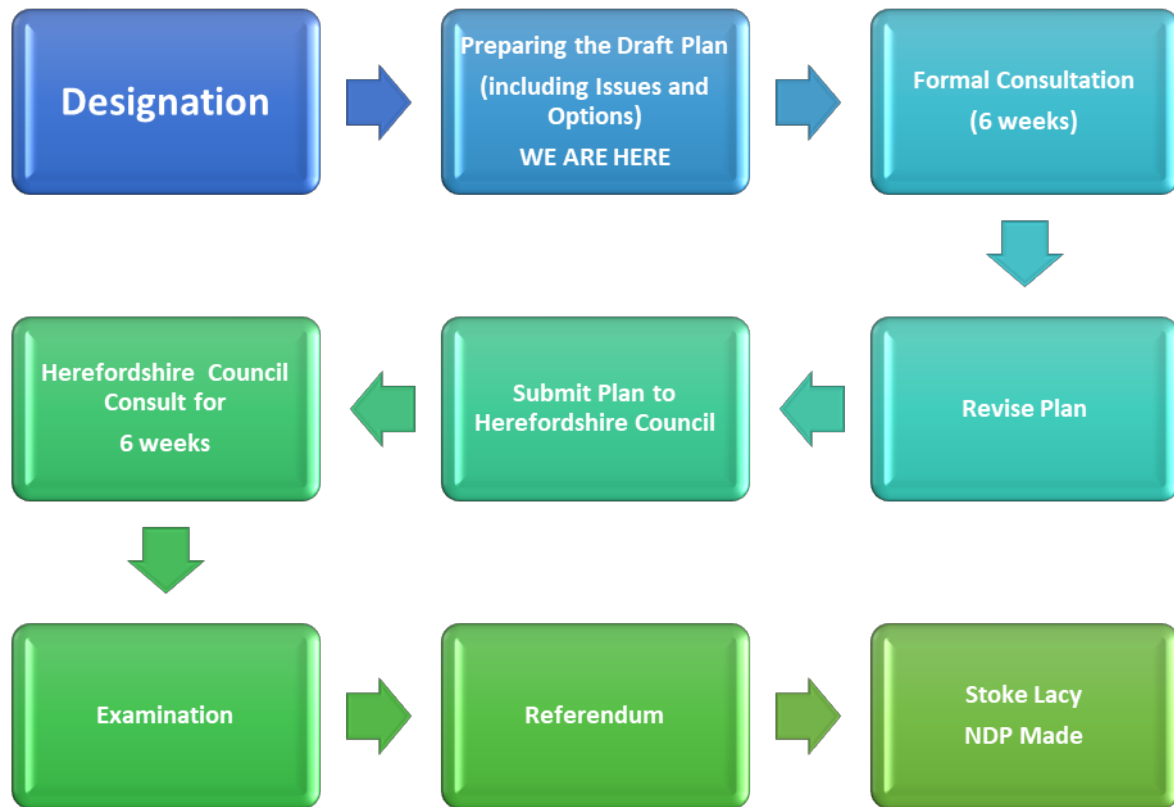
Designation

Preparing the Draft Plan (including Issues and Options)
WE ARE HERE

Formal Consultation (6 weeks)

Revise Plan

Submit Plan to Herefordshire Council

Herefordshire Council Consult for 6 weeks

Examination

Referendum

Stoke Lacy NDP Made